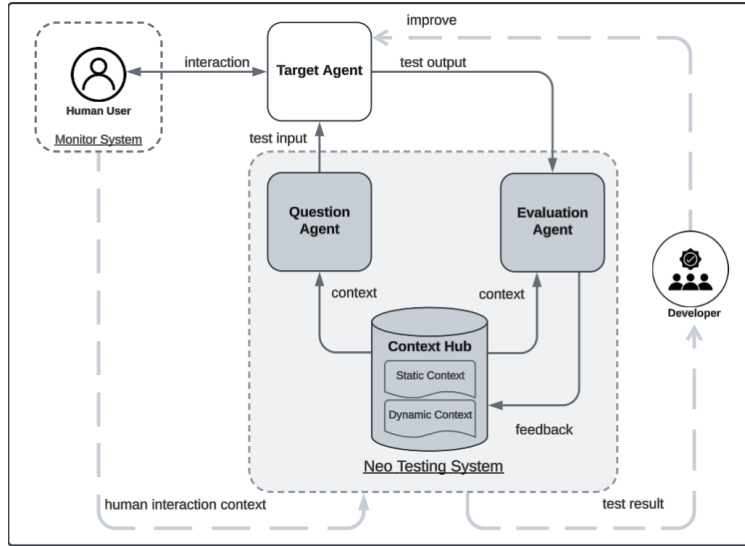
improve

Human User

Monitor System

interaction

Target Agent

test output

test input

Question Agent

Evaluation Agent

context

context

Context Hub

Static Context

Dynamic Context

feedback

Neo Testing System

Developer

human interaction context

test result